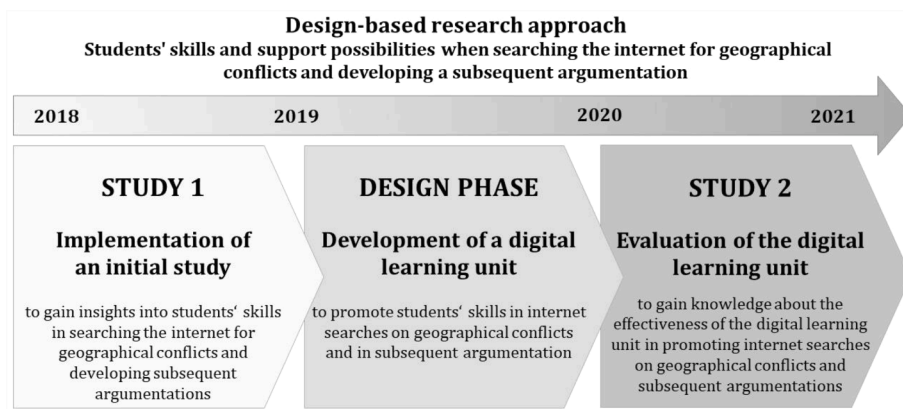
Design-based research approach
Students' skills and support possibilities when searching the internet for geographical conflicts and developing a subsequent argumentation

2018 2019 2020 2021

STUDY 1

Implementation of an initial study

to gain insights into students' skills in searching the internet for geographical conflicts and developing subsequent argumentations

DESIGN PHASE

Development of a digital learning unit

to promote students' skills in internet searches on geographical conflicts and in subsequent argumentation

STUDY 2

Evaluation of the digital learning unit

to gain knowledge about the effectiveness of the digital learning unit in promoting internet searches on geographical conflicts and subsequent argumentations